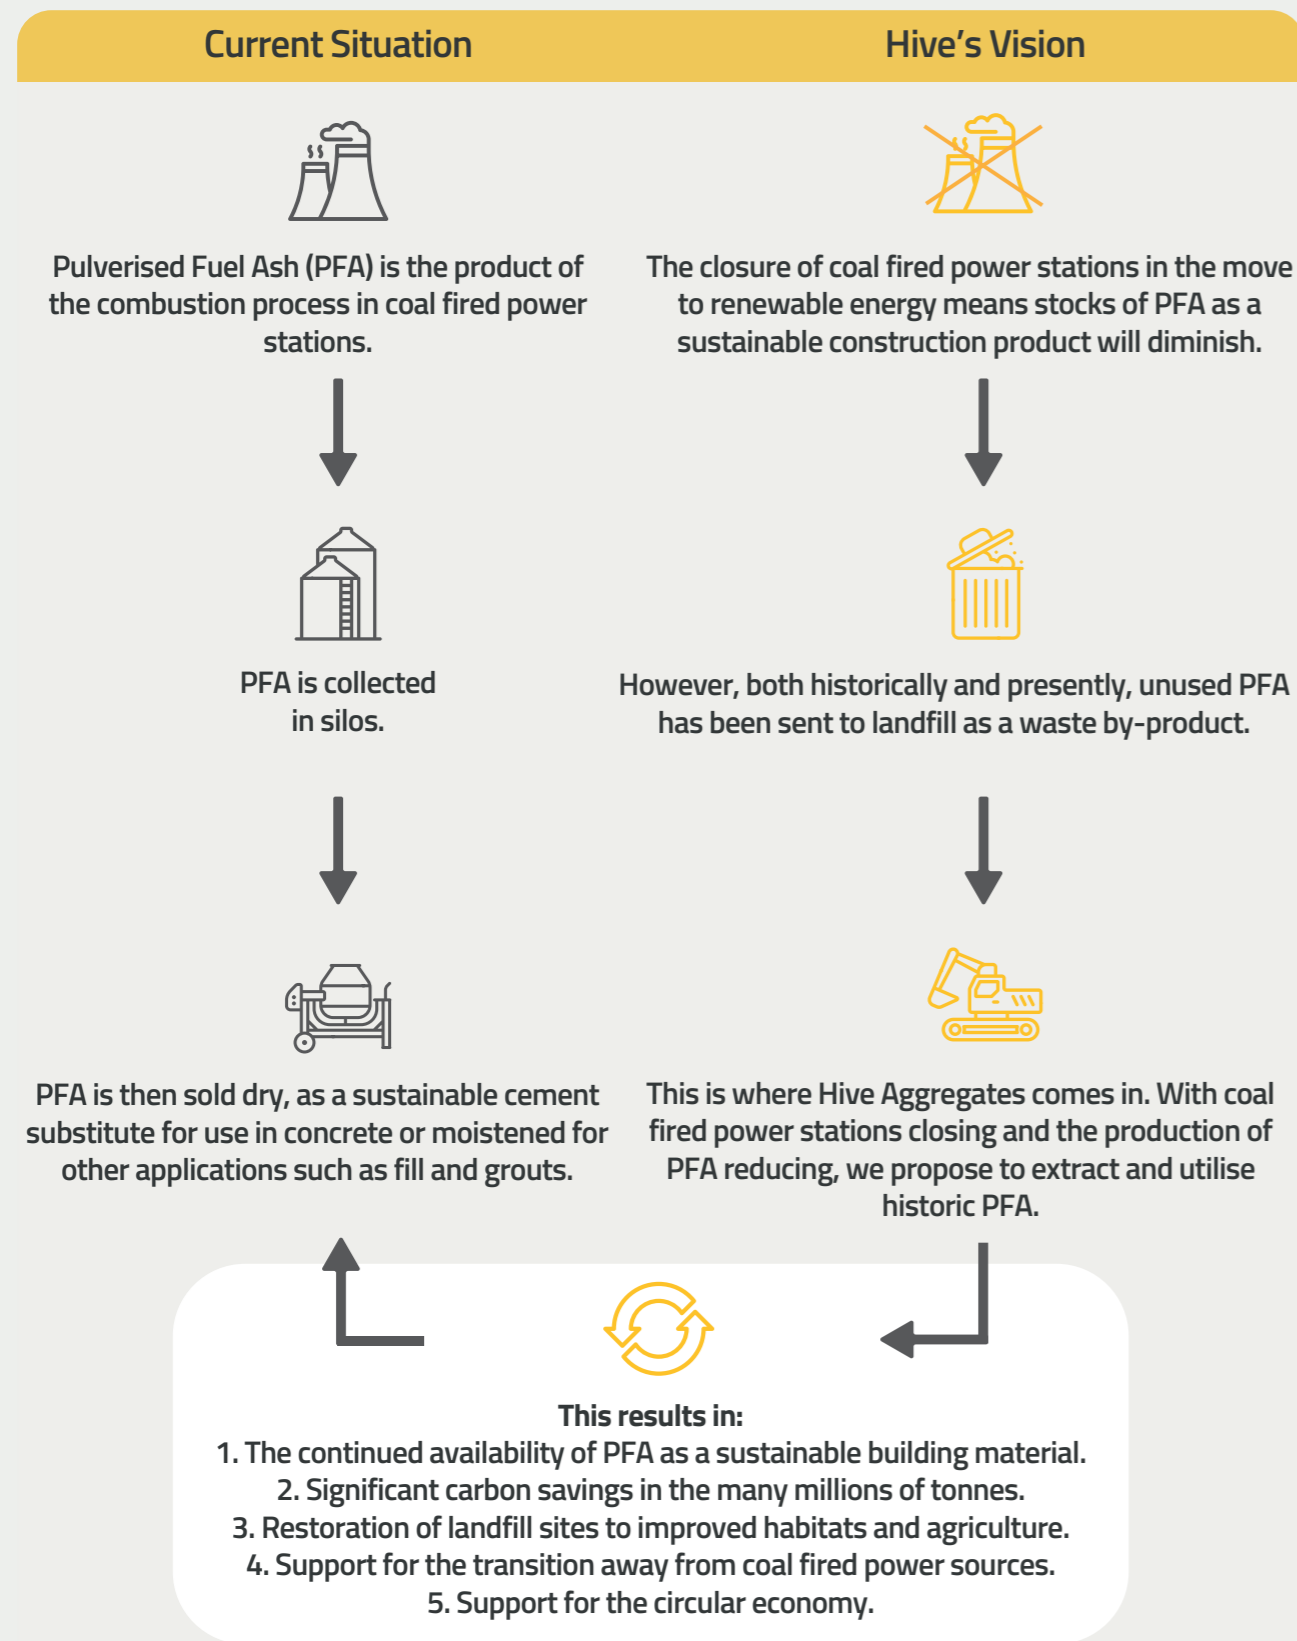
Current Situation

Hive's Vision

Pulverised Fuel Ash (PFA) is the product of the combustion process in coal fired power stations.

The closure of coal fired power stations in the move to renewable energy means stocks of PFA as a sustainable construction product will diminish.

PFA is collected in silos.

However, both historically and presently, unused PFA has been sent to landfill as a waste by-product.

PFA is then sold dry, as a sustainable cement substitute for use in concrete or moistened for other applications such as fill and grouts.

This is where Hive Aggregates comes in. With coal fired power stations closing and the production of PFA reducing, we propose to extract and utilise historic PFA.

This results in:
1. The continued availability of PFA as a sustainable building material.
2. Significant carbon savings in the many millions of tonnes.
3. Restoration of landfill sites to improved habitats and agriculture.
4. Support for the transition away from coal fired power sources.
5. Support for the circular economy.